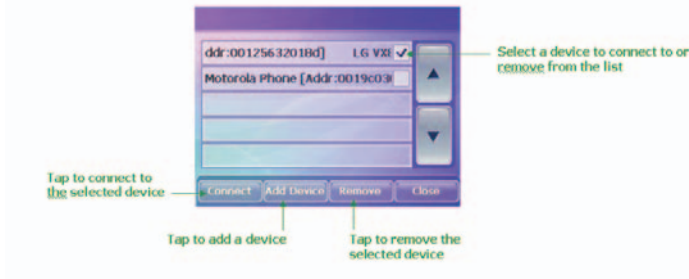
ddr:0012563201 8d] LG VX ✓

Motorola Phone [Addr:0019c03

Connect
Add Device
Remove
Close

Select a device to connect to or remove from the list

Tap to connect to the selected device

Tap to add a device

Tap to remove the selected device